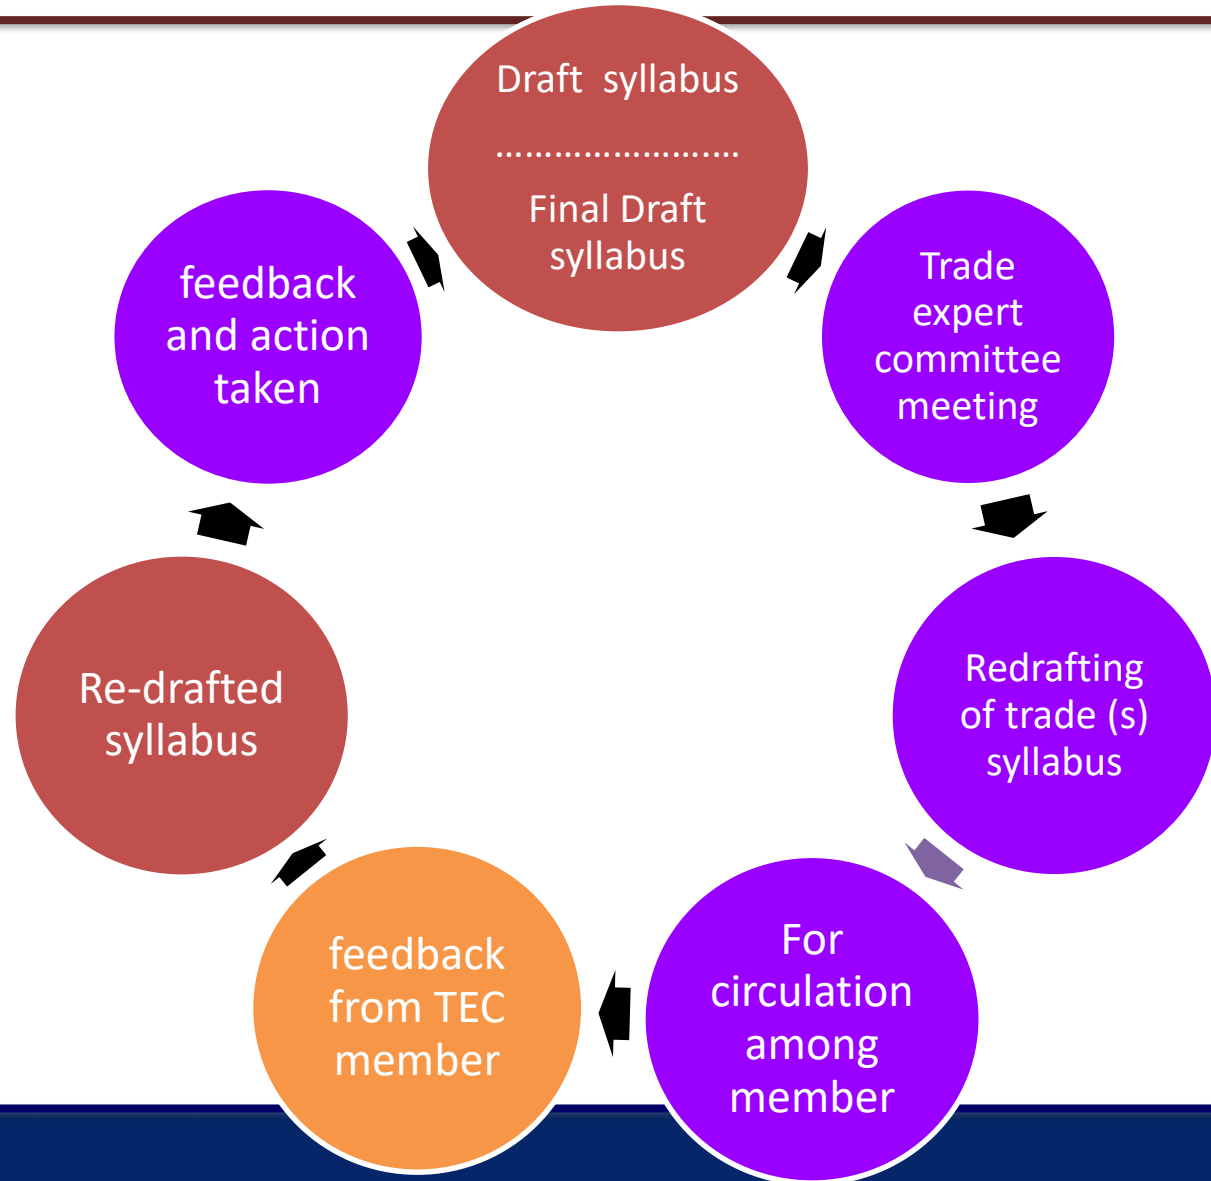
Draft syllabus

……………………

Final Draft syllabus

Trade expert committee meeting

Redrafting of trade (s) syllabus

For circulation among member

feedback from TEC member

Re-drafted syllabus

feedback and action taken